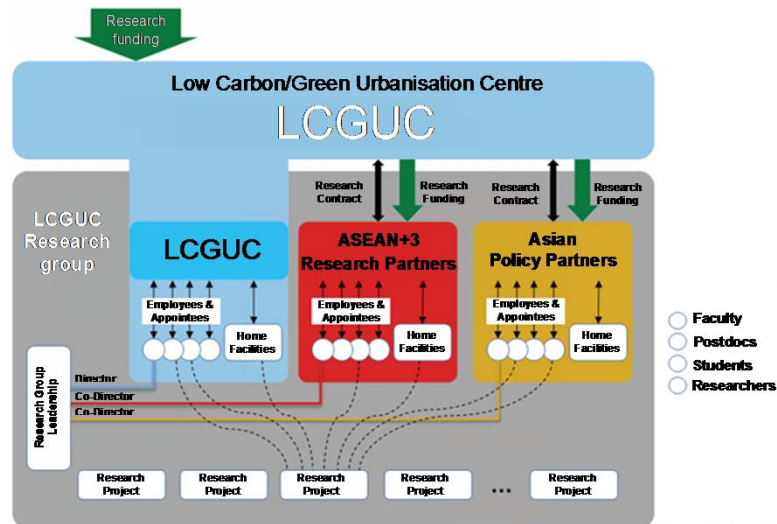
Research funding

Low Carbon/Green Urbanisation Centre

LCGUC

Research Contract

Research Funding

Research Contract

Research Funding

LCGUC Research group

LCGUC

ASEAN+3 Research Partners

Asian Policy Partners

Employees & Appointees

Home Facilities

Employees & Appointees

Home Facilities

Employees & Appointees

Home Facilities

Faculty

Postdocs

Students

Researchers

Research Group Leadership

Director

Co-Director

Co-Director

Research Project

Research Project

Research Project

Research Project

...

Research Project